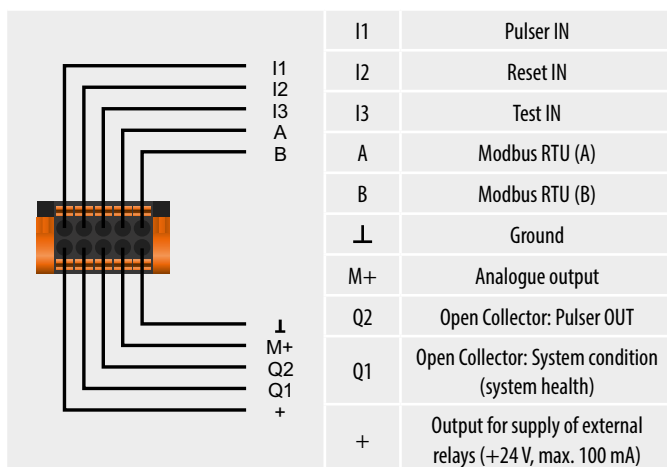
I1
I2
I3
A
B

⊥
M+
Q2
Q1
+

| I1 | Pulser IN |
|---|---|
| I2 | Reset IN |
| I3 | Test IN |
| A | Modbus RTU (A) |
| B | Modbus RTU (B) |
| ⊥ | Ground |
| M+ | Analogue output |
| Q2 | Open Collector: Pulser OUT |
| Q1 | Open Collector: System condition (system health) |
| + | Output for supply of external relays (+24 V, max. 100 mA) |